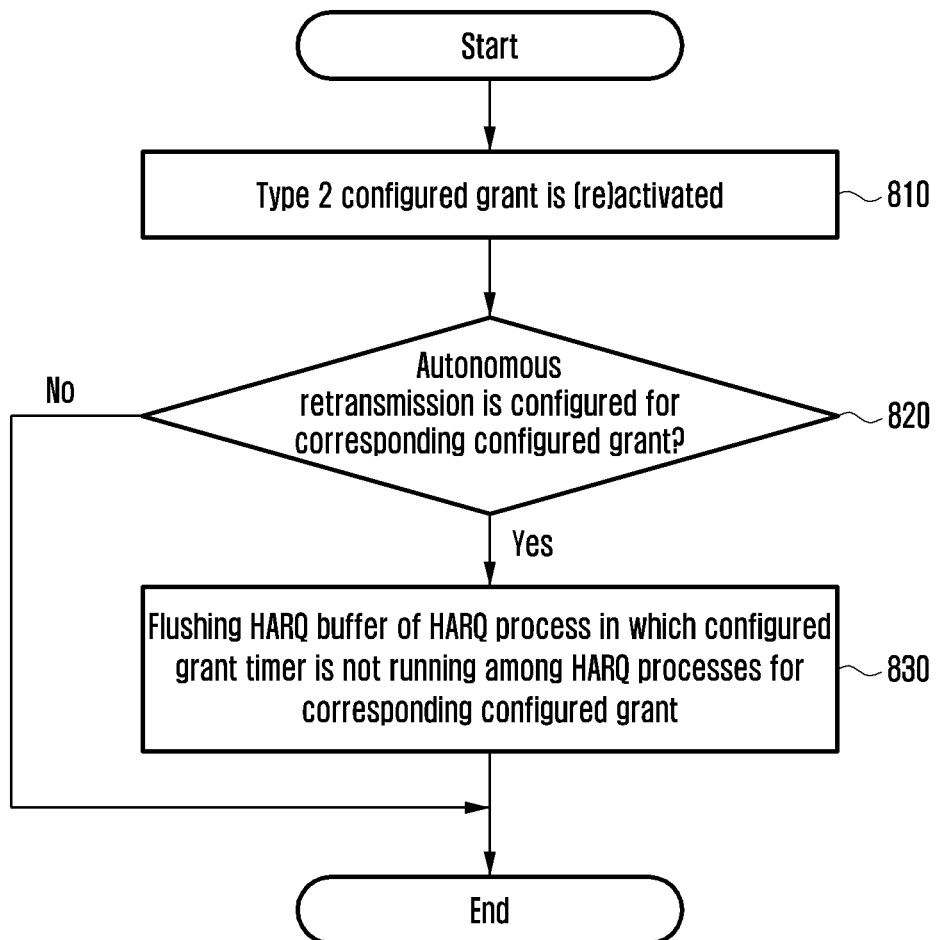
Start

Type 2 configured grant is (re)activated

810

Autonomous retransmission is configured for corresponding configured grant?

820

No

Yes

Flushing HARQ buffer of HARQ process in which configured grant timer is not running among HARQ processes for corresponding configured grant

830

End